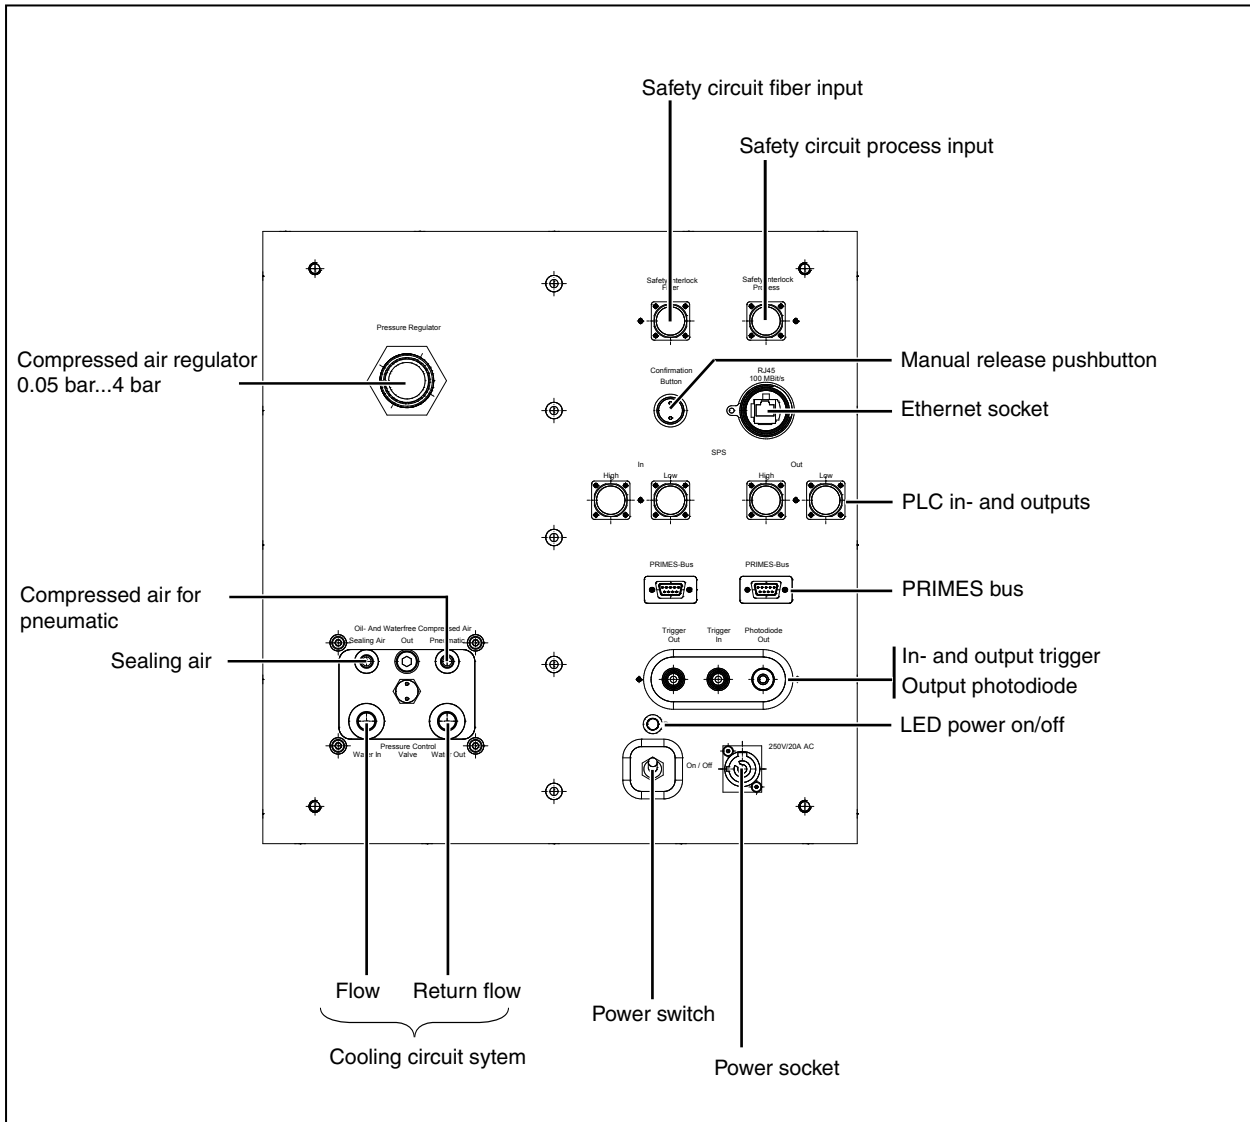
Safety circuit fiber input

Safety circuit process input

Safety Interlock Fiber

Safety Interlock Process

Pressure Regulator

Compressed air regulator 0.05 bar...4 bar

Confirmation Button

Manual release pushbutton

RJ45 100 MBit/s

Ethernet socket

SPS

In

High

Low

Out

High

Low

PLC in- and outputs

PRIMES-Bus

PRIMES-Bus

PRIMES bus

Compressed air for pneumatic

Oil- And Waterfree Compressed Air

Sealing Air

Out

Pneumatic

Sealing air

Trigger Out

Trigger In

Photodiode Out

In- and output trigger

Output photodiode

LED power on/off

Pressure Control

Water In

Valve

Water Out

On / Off

250V/20A AC

Flow

Return flow

Cooling circuit sytem

Power switch

Power socket